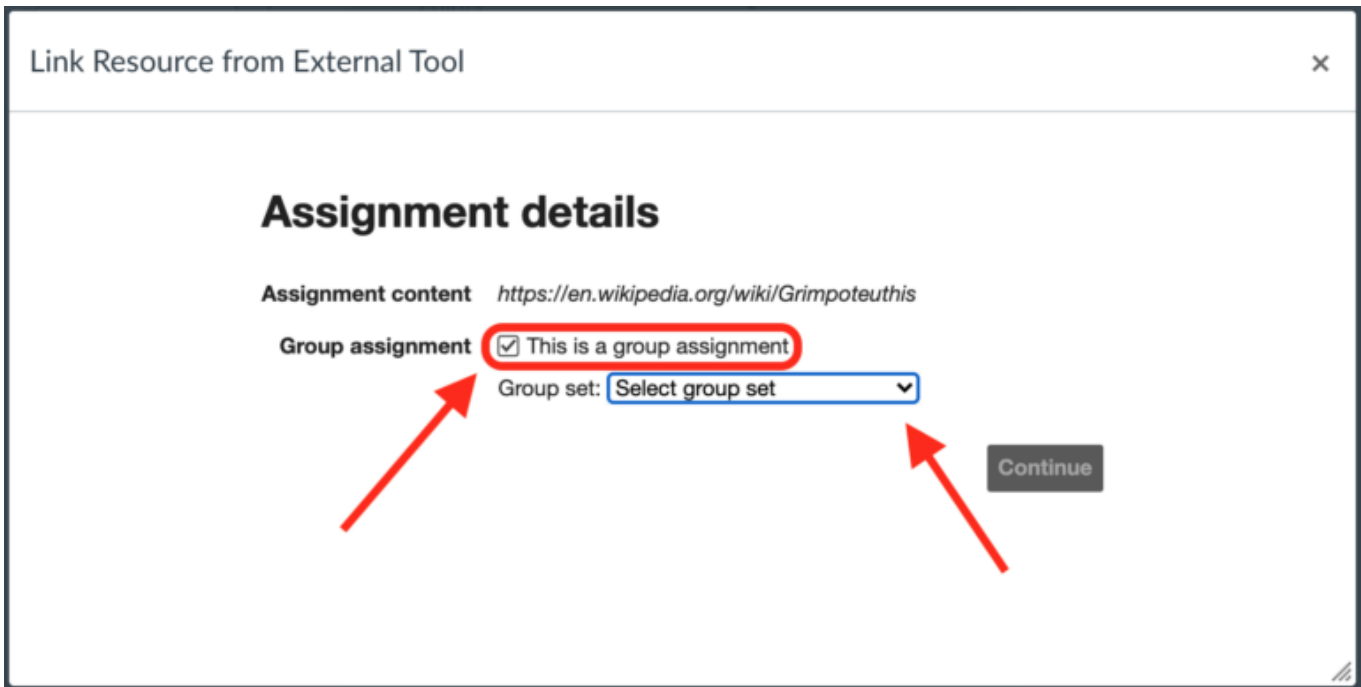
Link Resource from External Tool

×

Assignment details

Assignment content https://en.wikipedia.org/wiki/Grimpoteuthis

Group assignment ☑ This is a group assignment

Group set: Select group set

Continue